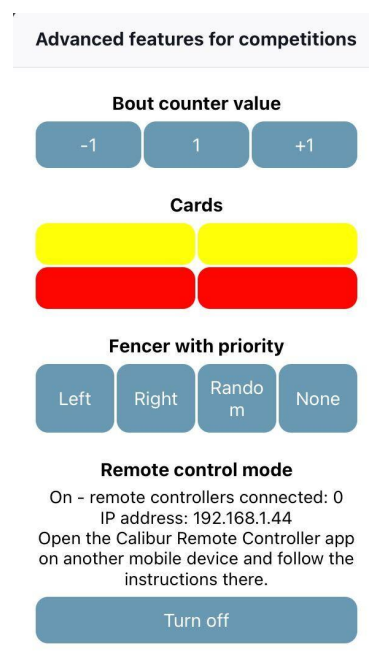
Advanced features for competitions

Bout counter value

-1 | 1 | +1

Cards

Fencer with priority

Left | Right | Random | None

Remote control mode

On - remote controllers connected: 0
IP address: 192.168.1.44
Open the Calibur Remote Controller app on another mobile device and follow the instructions there.

Turn off